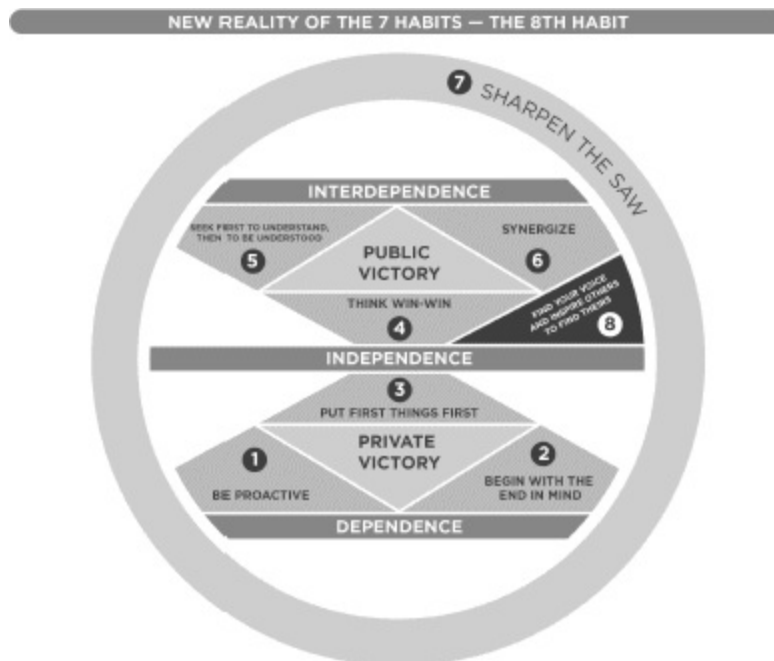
NEW REALITY OF THE 7 HABITS — THE 8TH HABIT

7 SHARPEN THE SAW

INTERDEPENDENCE

SEEK FIRST TO UNDERSTAND, THEN TO BE UNDERSTOOD
5

PUBLIC VICTORY

SYNERGIZE
6

THINK WIN-WIN
4

FIND YOUR VOICE AND INSPIRE OTHERS TO FIND THEIRS
8

INDEPENDENCE

3
PUT FIRST THINGS FIRST

1
BE PROACTIVE

PRIVATE VICTORY

2
BEGIN WITH THE END IN MIND

DEPENDENCE